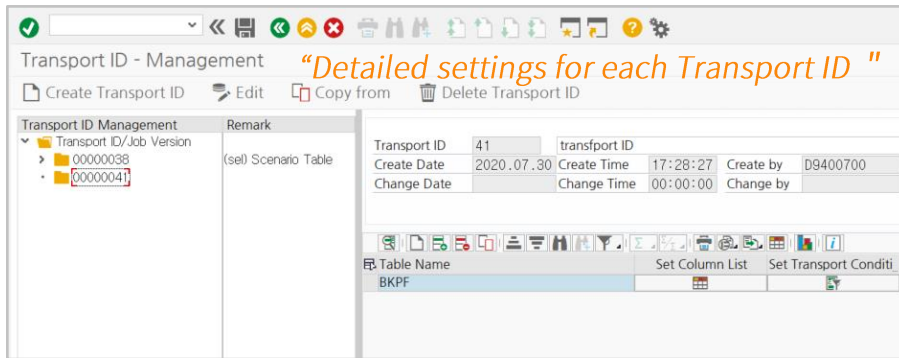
Transport ID - Management “Detailed settings for each Transport ID ”

Create Transport ID Edit Copy from Delete Transport ID

| Transport ID Management | Remark |
|---|---|
| Transport ID/Job Version | |
| 00000038 | (sel) Scenario Table |
| 00000041 | |

| Transport ID | 41 | transfport ID | | | |
|---|---|---|---|---|---|
| Create Date | 2020.07.30 | Create Time | 17:28:27 | Create by | D9400700 |
| Change Date | | Change Time | 00:00:00 | Change by | |

| Table Name | Set Column List | Set Transport Conditi |
|---|---|---|
| BKPF | | |